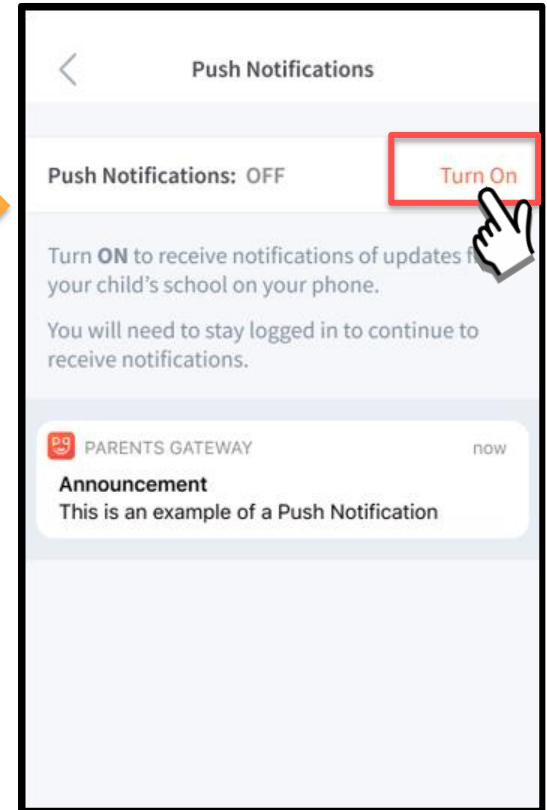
Push Notifications

Push Notifications: OFF

Turn On

Turn ON to receive notifications of updates f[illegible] your child's school on your phone.

You will need to stay logged in to continue to receive notifications.

PARENTS GATEWAY

now

Announcement

This is an example of a Push Notification